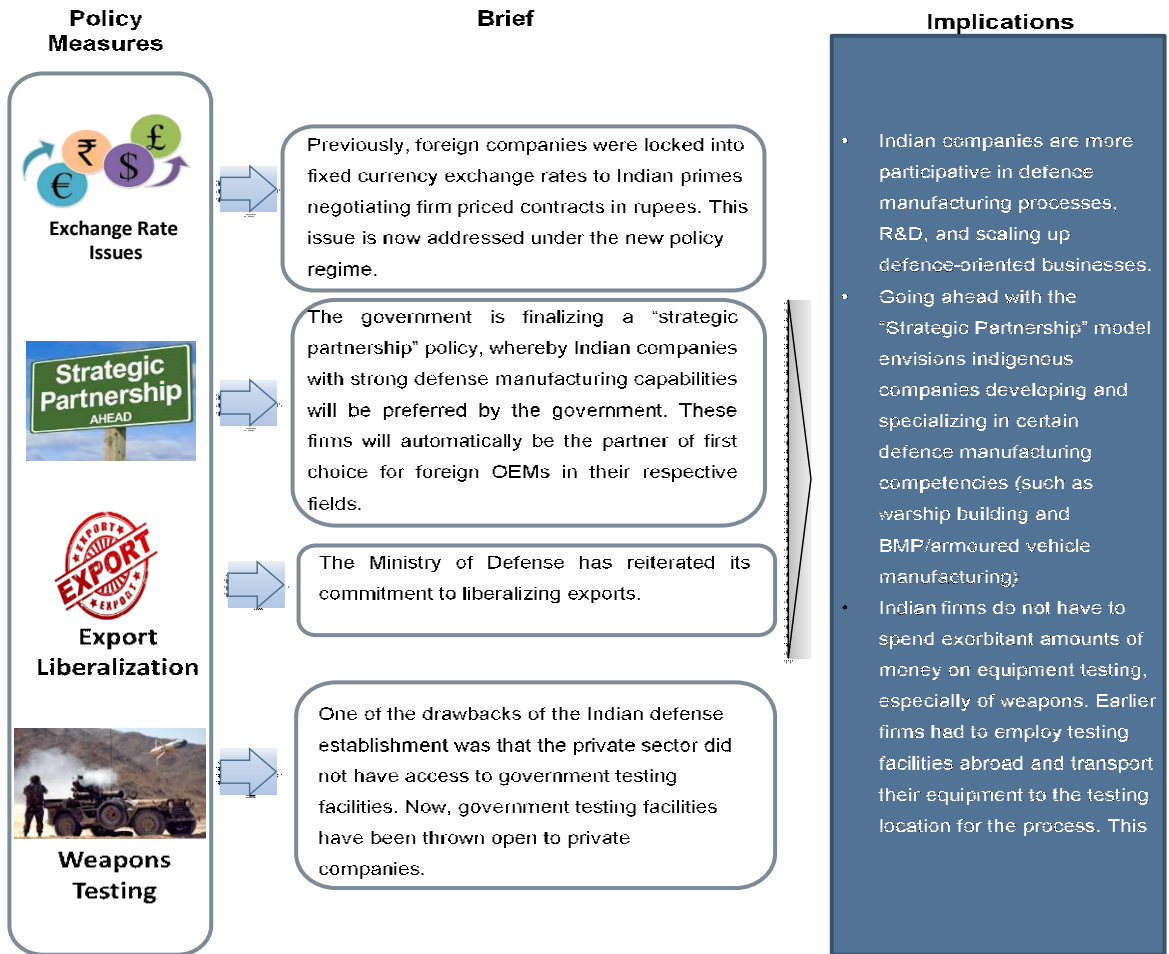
Policy Measures

Brief

Implications

€ ₹ $ £

Exchange Rate Issues

Previously, foreign companies were locked into fixed currency exchange rates to Indian primes negotiating firm priced contracts in rupees. This issue is now addressed under the new policy regime.

Strategic Partnership AHEAD

The government is finalizing a "strategic partnership" policy, whereby Indian companies with strong defense manufacturing capabilities will be preferred by the government. These firms will automatically be the partner of first choice for foreign OEMs in their respective fields.

EXPORT EXPORT EXPORT

Export Liberalization

The Ministry of Defense has reiterated its commitment to liberalizing exports.

Weapons Testing

One of the drawbacks of the Indian defense establishment was that the private sector did not have access to government testing facilities. Now, government testing facilities have been thrown open to private companies.

• Indian companies are more participative in defence manufacturing processes, R&D, and scaling up defence-oriented businesses.
• Going ahead with the "Strategic Partnership" model envisions indigenous companies developing and specializing in certain defence manufacturing competencies (such as warship building and BMP/armoured vehicle manufacturing)
• Indian firms do not have to spend exorbitant amounts of money on equipment testing, especially of weapons. Earlier firms had to employ testing facilities abroad and transport their equipment to the testing location for the process. This